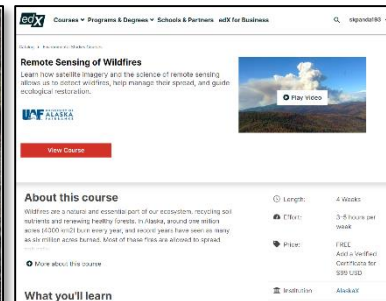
edX Courses ▾ Programs & Degrees ▾ Schools & Partners edX for Business skpandal88 ▾

Catalog › The University of Alaska Fairbanks

Remote Sensing of Wildfires

Learn how satellite imagery and the science of remote sensing allows us to detect wildfires, help manage their spread, and guide ecological restoration.

UAF UNIVERSITY OF ALASKA FAIRBANKS

Play video

View Course

About this course

Wildfires are a natural and critical part of our ecosystem, recycling soil nutrients and renewing healthy forests. In Alaska, around one million acres (4000 km2) burn every year, and recent years have seen as many as six million acres burned. Most of these fires are allowed to spread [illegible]

More about this course

What you'll learn

Length: 4 Weeks

Effort: 3–5 hours per week

Price: FREE Add a Verified Certificate for $99 USD

Institution: AlaskaX